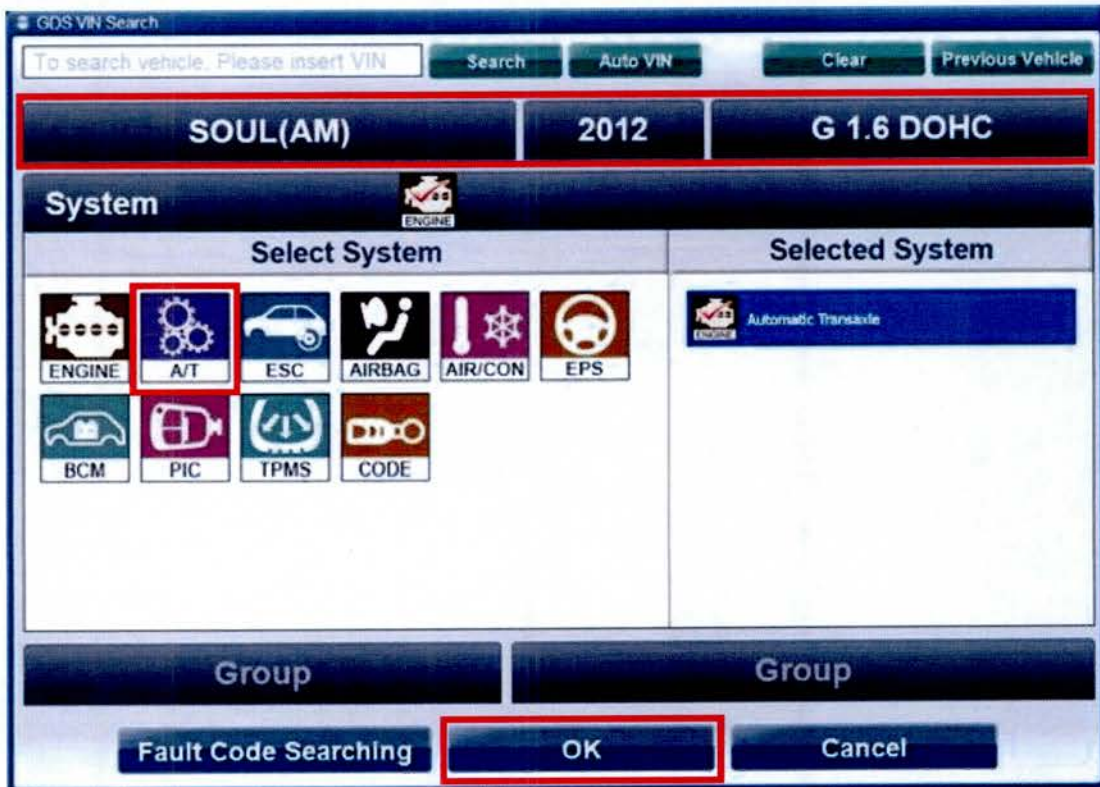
GDS VIN Search

To search vehicle, Please insert VIN

Search

Auto VIN

Clear

Previous Vehicle

SOUL(AM)

2012

G 1.6 DOHC

System

ENGINE

Select System

Selected System

ENGINE

A/T

ESC

AIRBAG

AIR/CON

EPS

BCM

PIC

TPMS

CODE

ENGINE

Automatic Transaxle

Group

Group

Fault Code Searching

OK

Cancel